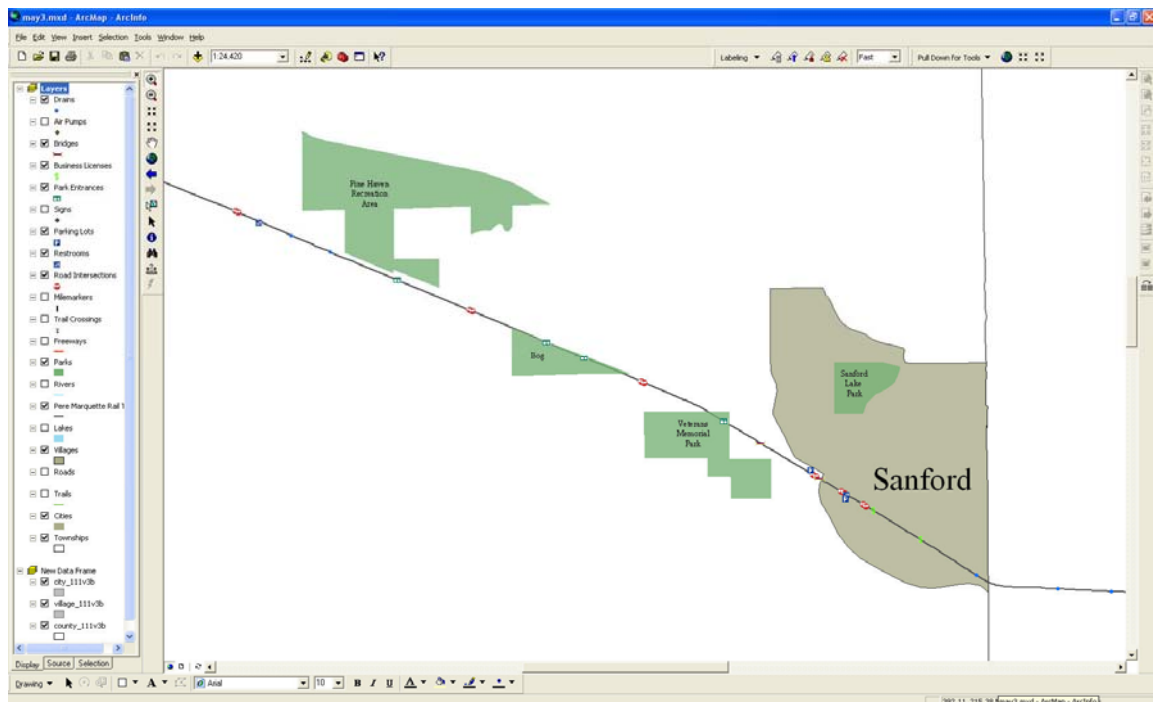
may3.mxd - ArcMap - ArcInfo

File Edit View Insert Selection Tools Window Help

1:24,420

Labeling

Fast

Pull Down for Tools

Layers
Drains
Air Pumps
Bridges
Business Licenses
Park Entrances
Signs
Parking Lots
Restrooms
Road Intersections
Milemarkers
Trail Crossings
Freeways
Parks
Rivers
Pere Marquette Rail T
Lakes
Villages
Roads
Trails
Cities
Townships

New Data Frame
city_111v3b
village_111v3b
county_111v3b

Display Source Selection

Pine Haven Recreation Area

Bog

Veterans Memorial Park

Sanford Lake Park

Sanford

Drawing

Arial

10

B I U A

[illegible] may3.mxd - ArcMap - ArcInfo